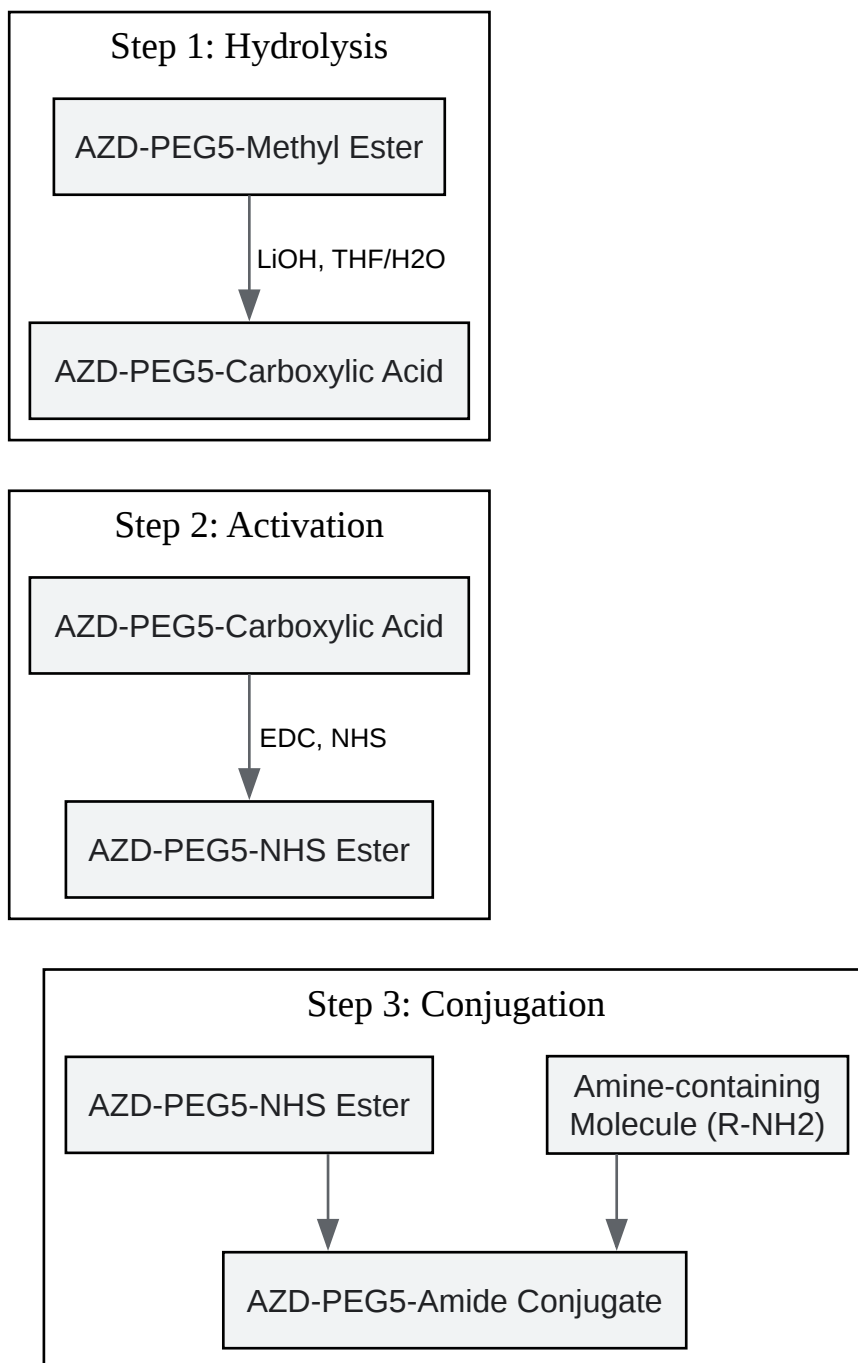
Step 1: Hydrolysis

AZD-PEG5-Methyl Ester

LiOH, THF/H2O

AZD-PEG5-Carboxylic Acid

Step 2: Activation

AZD-PEG5-Carboxylic Acid

EDC, NHS

AZD-PEG5-NHS Ester

Step 3: Conjugation

AZD-PEG5-NHS Ester

Amine-containing Molecule (R-NH2)

AZD-PEG5-Amide Conjugate